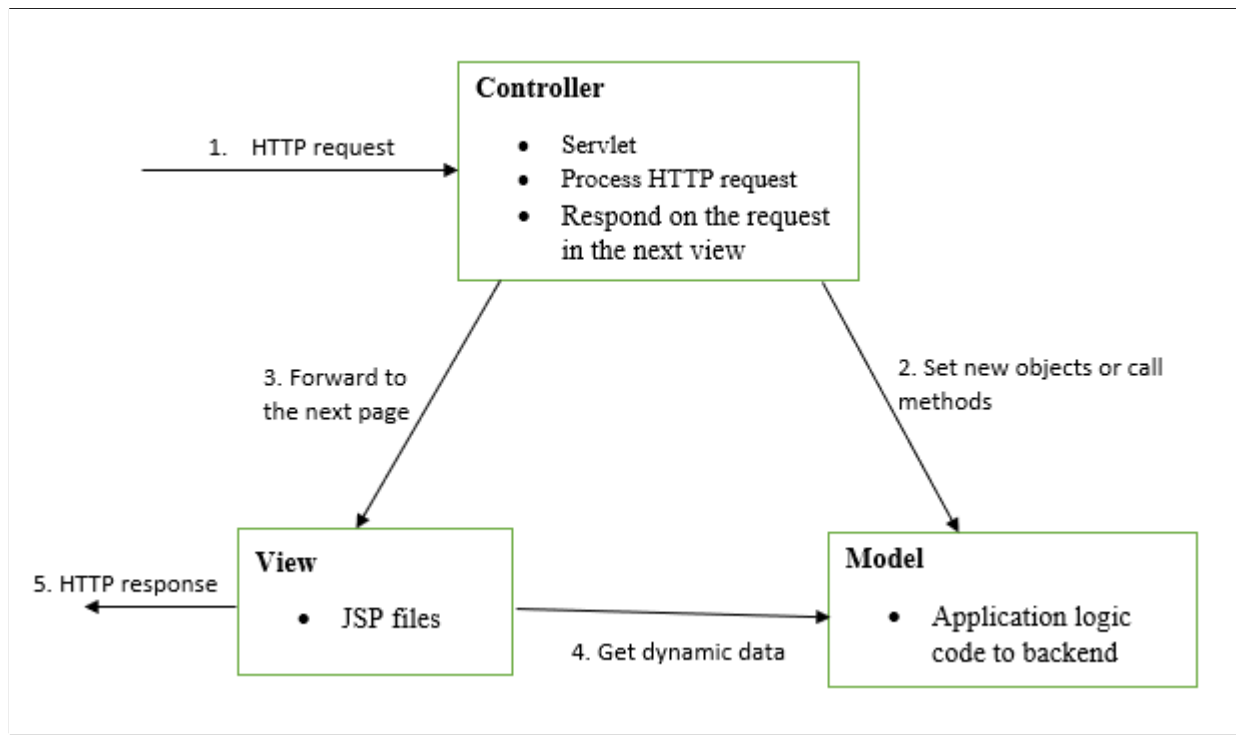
1. HTTP request

Controller

- Servlet
- Process HTTP request
- Respond on the request in the next view

3. Forward to the next page

2. Set new objects or call methods

5. HTTP response

View

- JSP files

4. Get dynamic data

Model

- Application logic code to backend